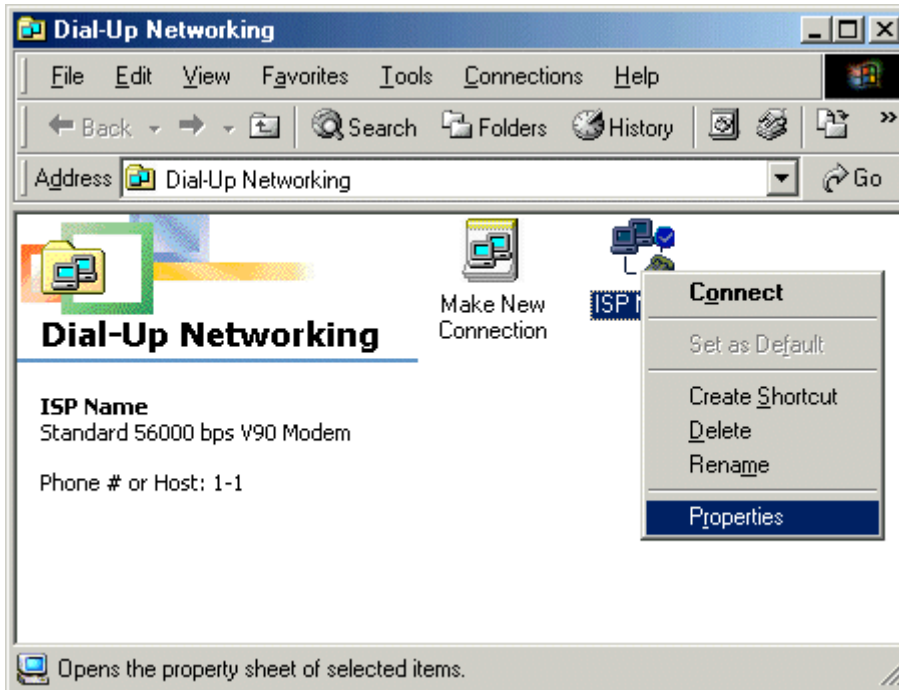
Dial-Up Networking

File Edit View Favorites Tools Connections Help

Back Search Folders History

Address Dial-Up Networking Go

Dial-Up Networking

Make New Connection

ISP N

Connect
Set as Default
Create Shortcut
Delete
Rename
Properties

ISP Name
Standard 56000 bps V90 Modem

Phone # or Host: 1-1

Opens the property sheet of selected items.